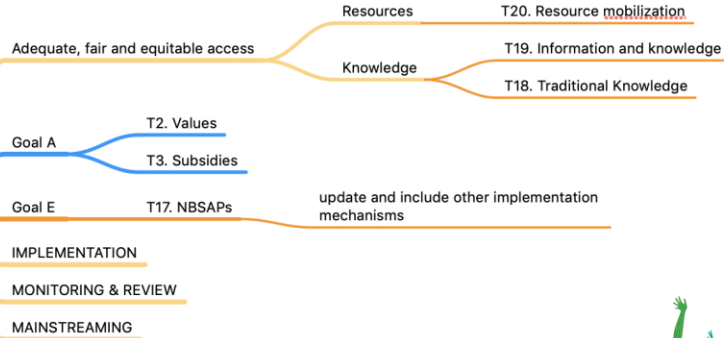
Adequate, fair and equitable access

Resources

T20. Resource mobilization

Knowledge

T19. Information and knowledge

T18. Traditional Knowledge

Goal A

T2. Values

T3. Subsidies

Goal E

T17. NBSAPs

update and include other implementation mechanisms

IMPLEMENTATION

MONITORING & REVIEW

MAINSTREAMING